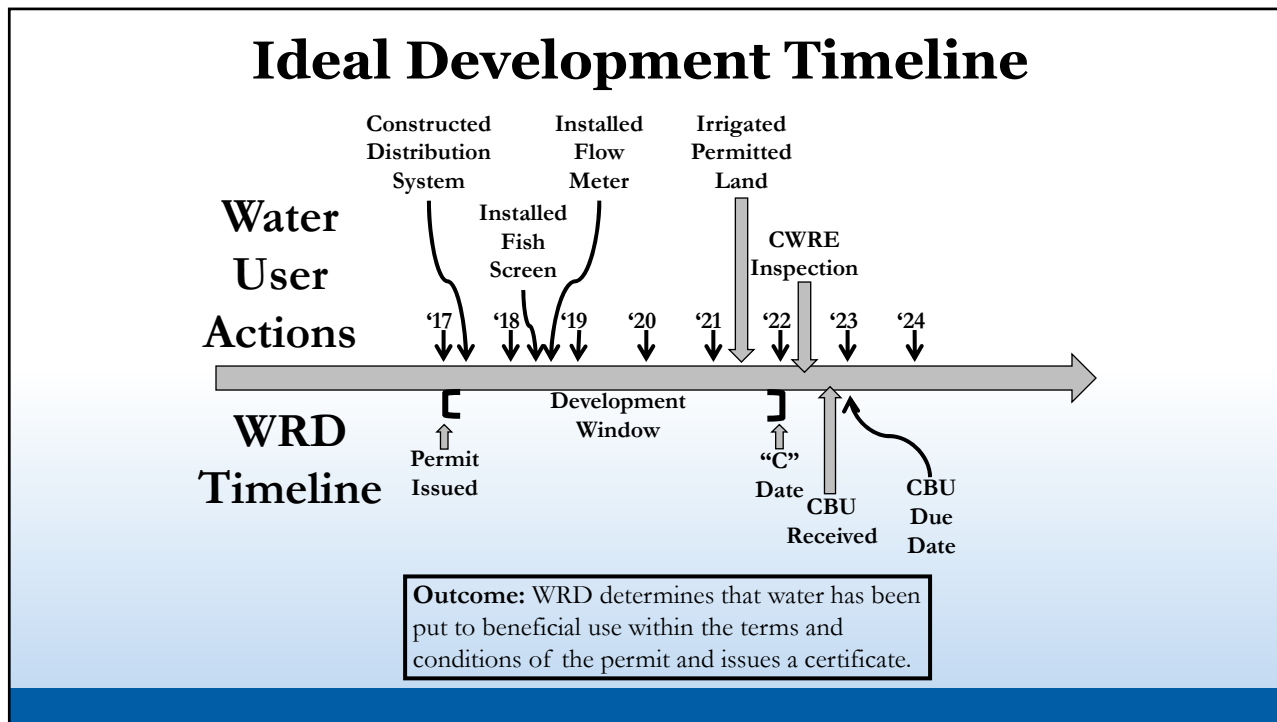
Ideal Development Timeline

Constructed Distribution System

Installed Fish Screen

Installed Flow Meter

Irrigated Permitted Land

CWRE Inspection

Water User Actions

'17 '18 '19 '20 '21 '22 '23 '24

Development Window

WRD Timeline

Permit Issued

"C" Date

CBU Received

CBU Due Date

**Outcome:** WRD determines that water has been put to beneficial use within the terms and conditions of the permit and issues a certificate.